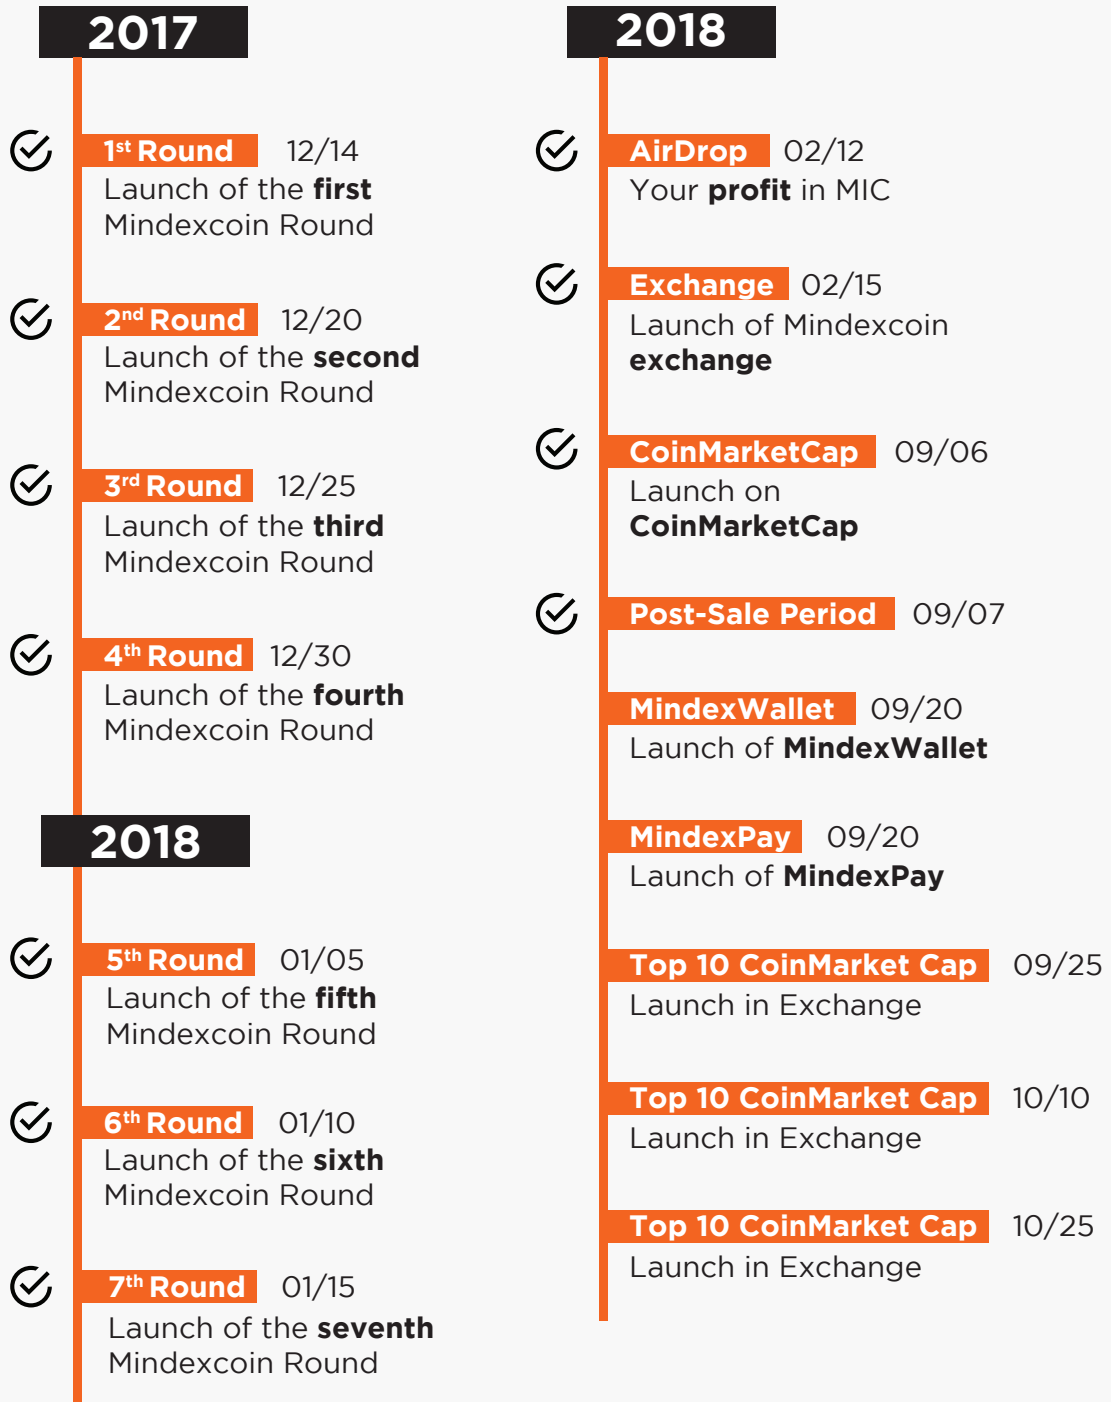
2017

1st Round 12/14
Launch of the **first** Mindexcoin Round

2nd Round 12/20
Launch of the **second** Mindexcoin Round

3rd Round 12/25
Launch of the **third** Mindexcoin Round

4th Round 12/30
Launch of the **fourth** Mindexcoin Round

2018

5th Round 01/05
Launch of the **fifth** Mindexcoin Round

6th Round 01/10
Launch of the **sixth** Mindexcoin Round

7th Round 01/15
Launch of the **seventh** Mindexcoin Round

2018

AirDrop 02/12
Your **profit** in MIC

Exchange 02/15
Launch of Mindexcoin **exchange**

CoinMarketCap 09/06
Launch on **CoinMarketCap**

Post-Sale Period 09/07

MindexWallet 09/20
Launch of **MindexWallet**

MindexPay 09/20
Launch of **MindexPay**

Top 10 CoinMarket Cap 09/25
Launch in Exchange

Top 10 CoinMarket Cap 10/10
Launch in Exchange

Top 10 CoinMarket Cap 10/25
Launch in Exchange